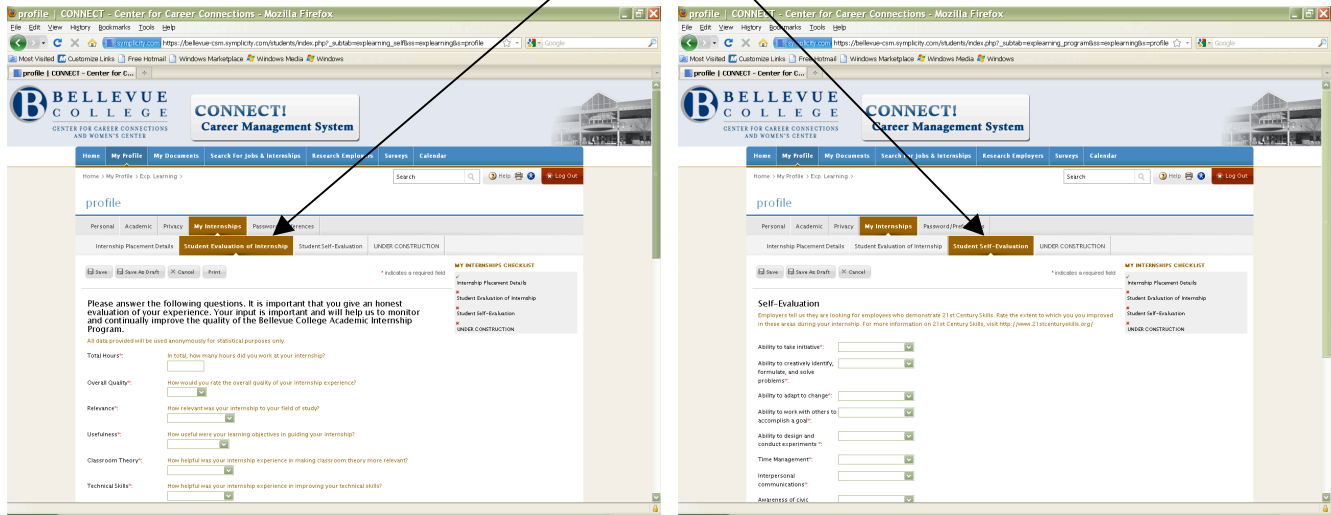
profile | CONNECT - Center for Career Connections - Mozilla Firefox

File Edit View History Bookmarks Tools Help

symplicity.com https://bellevue-csm.symplicity.com/students/index.php?_subtab=explearning_self&s=explearning&ss=profile

Google

Most Visited Customize Links Free Hotmail Windows Marketplace Windows Media Windows

profile | CONNECT - Center for C...

BELLEVUE COLLEGE

CENTER FOR CAREER CONNECTIONS AND WOMEN'S CENTER

CONNECT! Career Management System

Home My Profile My Documents Search For Jobs & Internships Research Employers Surveys Calendar

Home > My Profile > Exp. Learning >

Search

Help

Log Out

profile

Personal Academic Privacy My Internships Password/Preferences

Internship Placement Details Student Evaluation of Internship Student Self-Evaluation UNDER CONSTRUCTION

Save Save As Draft Cancel Print

* indicates a required field

MY INTERNSHIPS CHECKLIST

Internship Placement Details

Student Evaluation of Internship

Student Self-Evaluation

UNDER CONSTRUCTION

Please answer the following questions. It is important that you give an honest evaluation of your experience. Your input is important and will help us to monitor and continually improve the quality of the Bellevue College Academic Internship Program.

All data provided will be used anonymously for statistical purposes only.

Total Hours*: In total, how many hours did you work at your internship?

Overall Quality*: How would you rate the overall quality of your internship experience?

Relevance*: How relevant was your internship to your field of study?

Usefulness*: How useful were your learning objectives in guiding your internship?

Classroom Theory*: How helpful was your internship experience in making classroom theory more relevant?

Technical Skills*: How helpful was your internship experience in improving your technical skills?

profile | CONNECT - Center for Career Connections - Mozilla Firefox

File Edit View History Bookmarks Tools Help

symplicity.com https://bellevue-csm.symplicity.com/students/index.php?_subtab=explearning_program&s=explearning&ss=profile

Google

Most Visited Customize Links Free Hotmail Windows Marketplace Windows Media Windows

profile | CONNECT - Center for C...

BELLEVUE COLLEGE

CENTER FOR CAREER CONNECTIONS AND WOMEN'S CENTER

CONNECT! Career Management System

Home My Profile My Documents Search For Jobs & Internships Research Employers Surveys Calendar

Home > My Profile > Exp. Learning >

Search

Help

Log Out

profile

Personal Academic Privacy My Internships Password/Preferences

Internship Placement Details Student Evaluation of Internship Student Self-Evaluation UNDER CONSTRUCTION

Save Save As Draft Cancel

* indicates a required field

MY INTERNSHIPS CHECKLIST

Internship Placement Details

Student Evaluation of Internship

Student Self-Evaluation

UNDER CONSTRUCTION

Self-Evaluation

Employers tell us they are looking for employees who demonstrate 21st Century Skills. Rate the extent to which you improved in these areas during your internship. For more information on 21st Century Skills, visit http://www.21stcenturyskills.org/

Ability to take initiative*:

Ability to creatively identify, formulate, and solve problems*:

Ability to adapt to change*:

Ability to work with others to accomplish a goal*:

Ability to design and conduct experiments*:

Time Management*:

Interpersonal communications*:

Awareness of civic